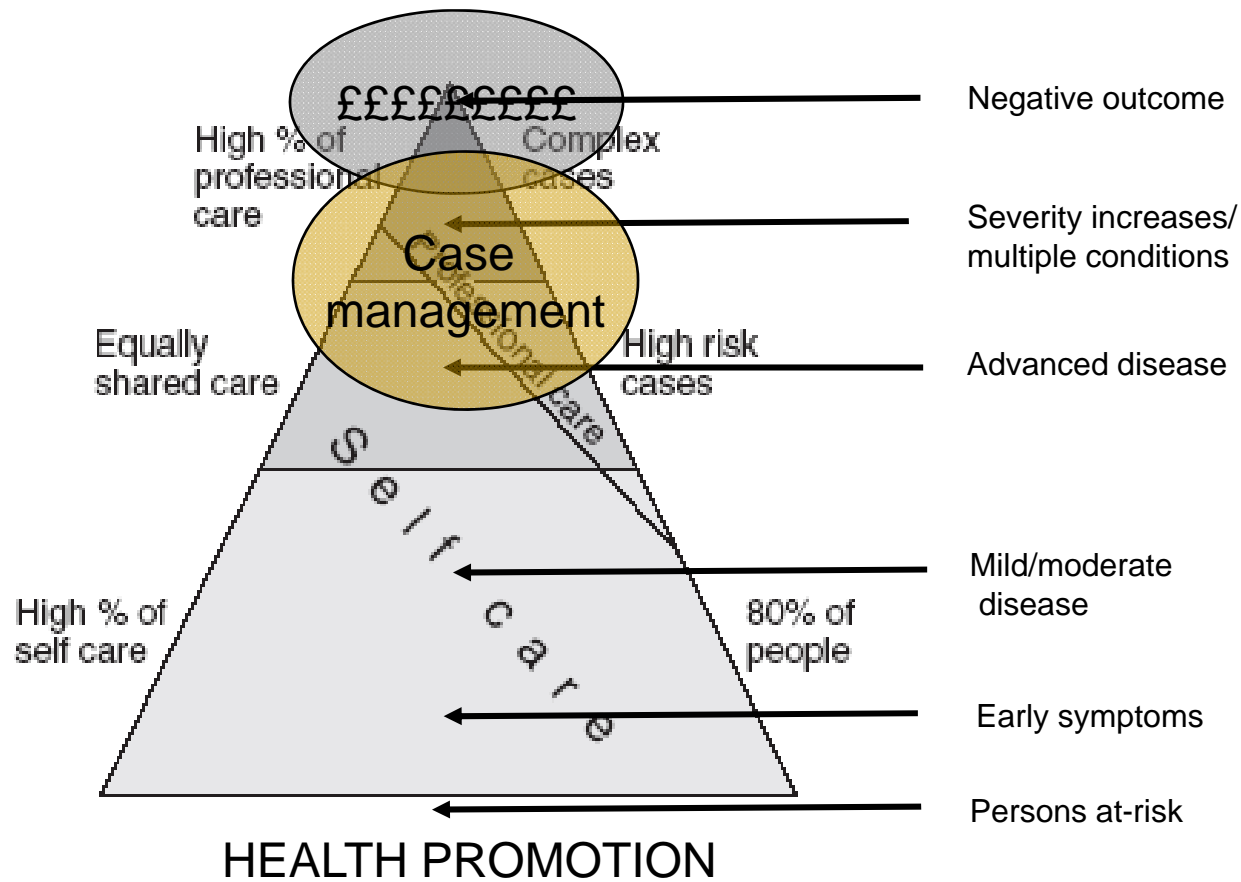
££££££££

High % of professional care

Complex cases

Case management

Professional care

Equally shared care

High risk cases

Self care

High % of self care

80% of people

Negative outcome

Severity increases/ multiple conditions

Advanced disease

Mild/moderate disease

Early symptoms

Persons at-risk

HEALTH PROMOTION